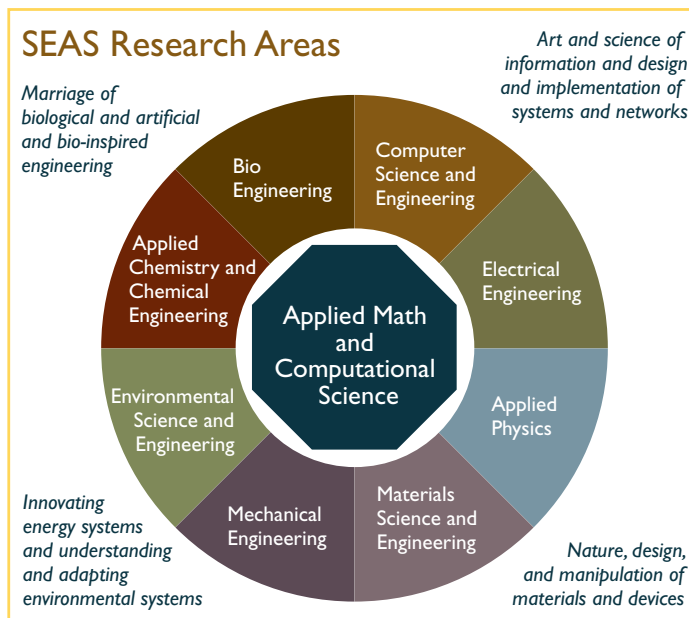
SEAS Research Areas

Art and science of information and design and implementation of systems and networks

Marriage of biological and artificial and bio-inspired engineering

Bio Engineering

Computer Science and Engineering

Applied Chemistry and Chemical Engineering

Electrical Engineering

Applied Math and Computational Science

Environmental Science and Engineering

Applied Physics

Mechanical Engineering

Materials Science and Engineering

Innovating energy systems and understanding and adapting environmental systems

Nature, design, and manipulation of materials and devices